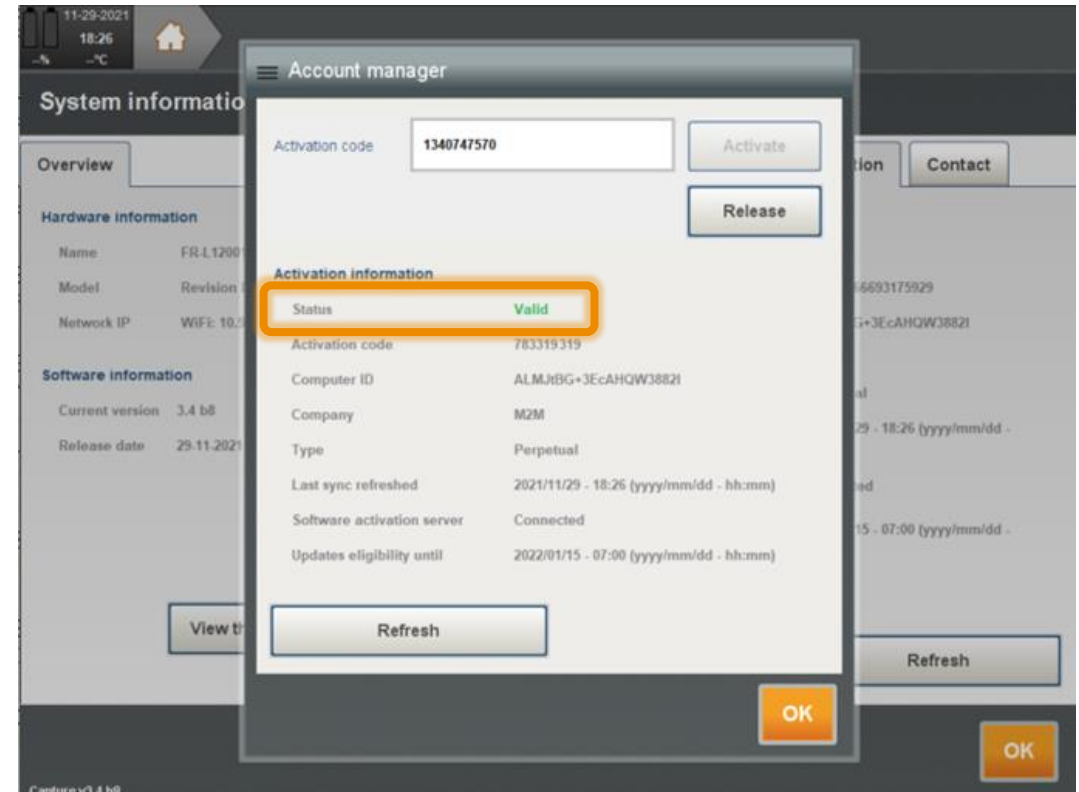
11-29-2021
18:26
--% --°C

System informatio

Overview

Hardware information
Name FR-L1200
Model Revision
Network IP WiFi: 10.

Software information
Current version 3.4 b8
Release date 29.11.2021

View th

tion Contact

66693175929
G+3EcAHQW3882I

al
29 - 18:26 (yyyy/mm/dd -

ed
15 - 07:00 (yyyy/mm/dd -

Refresh

OK

Capture v3.4 b8

Account manager

Activation code 1340747570 Activate

Release

Activation information
| | |
|---|---|
| Status | Valid |
| Activation code | 783319319 |
| Computer ID | ALMJtBG+3EcAHQW3882I |
| Company | M2M |
| Type | Perpetual |
| Last sync refreshed | 2021/11/29 - 18:26 (yyyy/mm/dd - hh:mm) |
| Software activation server | Connected |
| Updates eligibility until | 2022/01/15 - 07:00 (yyyy/mm/dd - hh:mm) |

Refresh

OK